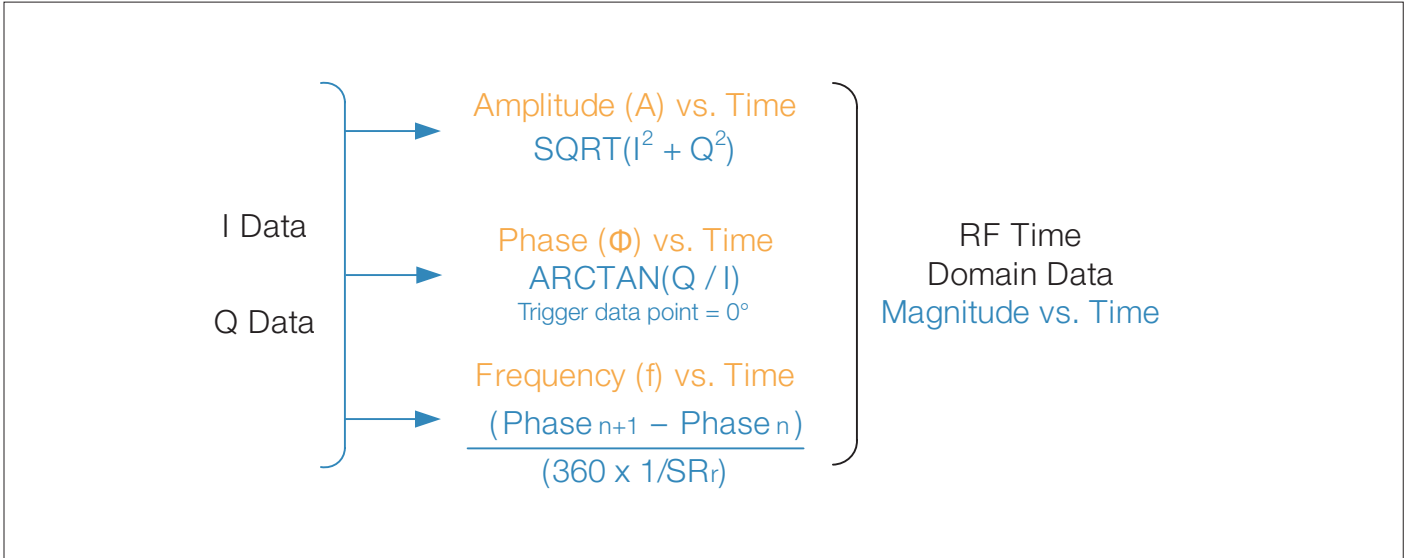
I Data

Q Data

Amplitude (A) vs. Time
SQRT($I^2 + Q^2$)

Phase (Φ) vs. Time
ARCTAN(Q / I)
Trigger data point = 0°

Frequency (f) vs. Time
$\frac{(Phase_{n+1} - Phase_{n})}{(360 \times 1/SR_{r})}$

RF Time
Domain Data
Magnitude vs. Time